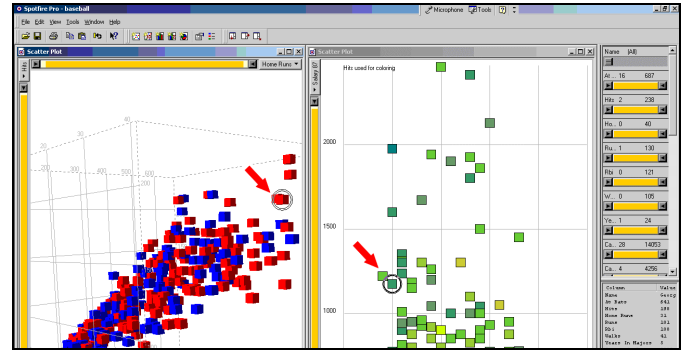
Spotfire Pro - baseball
File Edit View Tools Window Help
Microphone Tools ?
Scatter Plot
Home Runs
Scatter Plot
Salary
Hits used for coloring
2000
1500
1000
40
20
400
600
200
Name (All)
At... 16 687
Hits 2 238
Ho... 0 40
Ru... 1 130
Rbi 0 121
W... 0 105
Ye... 1 24
Ca... 28 14053
Ca... 4 4256
Column Value
Name George
At Bats 541
Hits 188
Home Runs 16
Runs 103
Rbi 108
Walks 41
Years In Majors 8